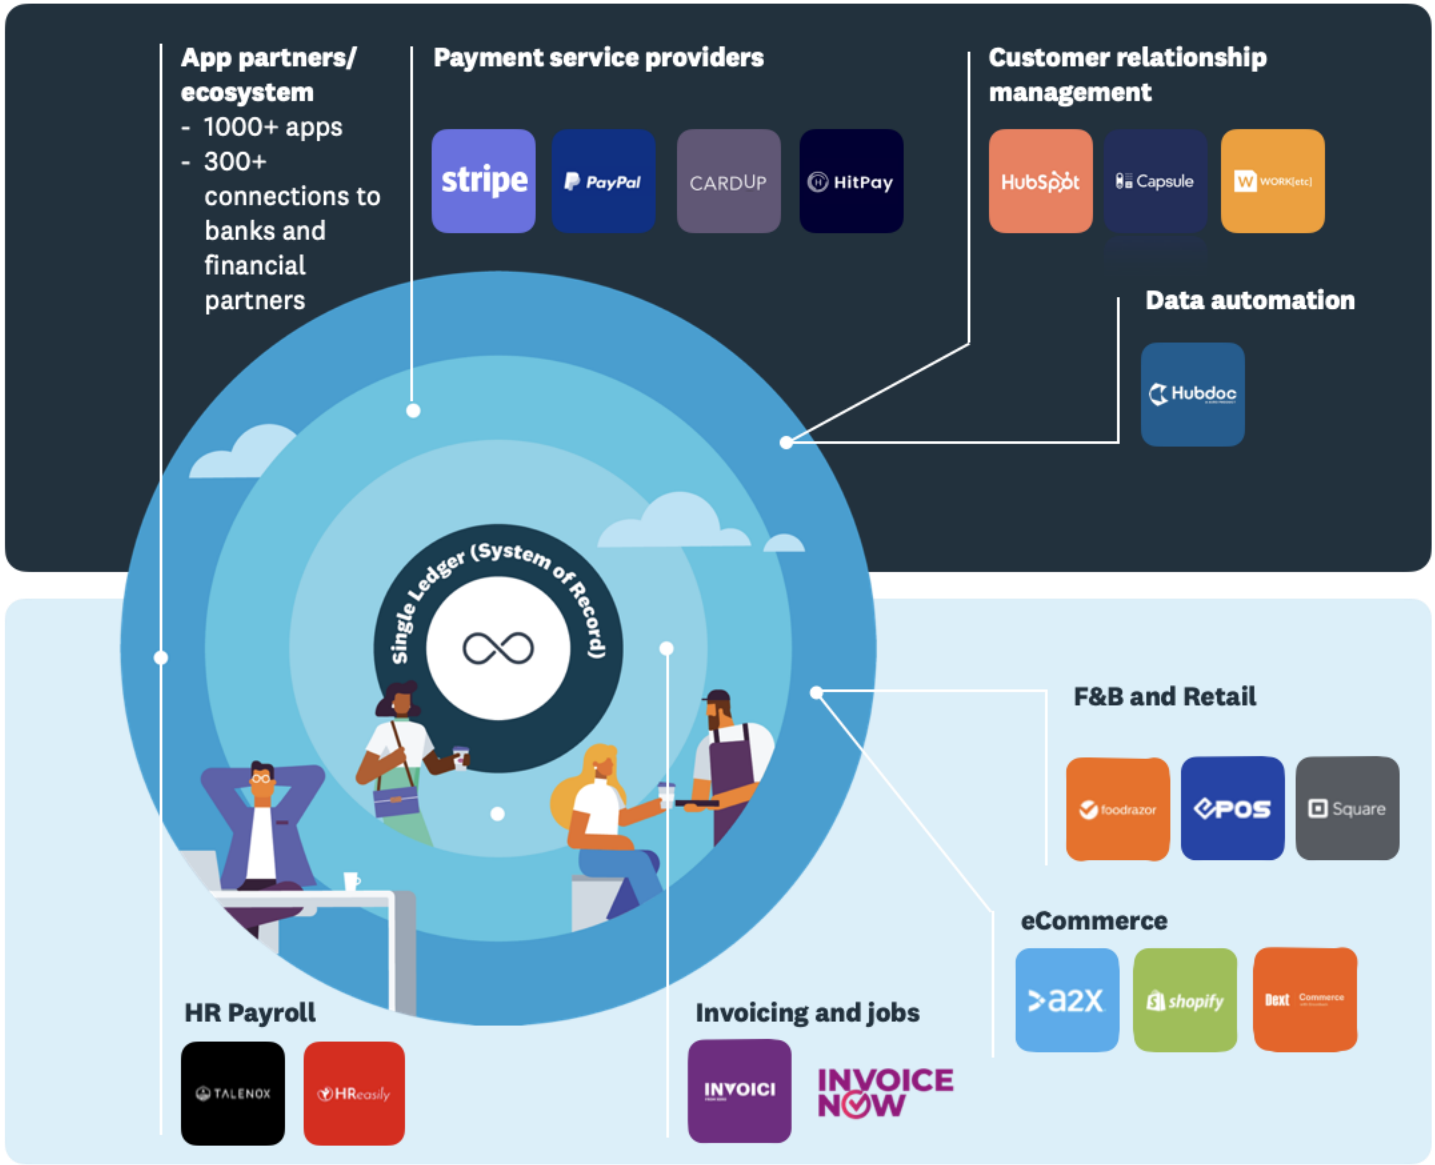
App partners/ ecosystem
- 1000+ apps
- 300+ connections to banks and financial partners

Payment service providers

stripe

PayPal

CARDUP

HitPay

Customer relationship management

HubSpot

Capsule

WORK[etc]

Data automation

Hubdoc

Single Ledger (System of Record)

F&B and Retail

foodrazor

EPOS

Square

eCommerce

a2x

shopify

Dext Commerce

HR Payroll

TALENOX

HReasily

Invoicing and jobs

INVOICI

INVOICE NOW